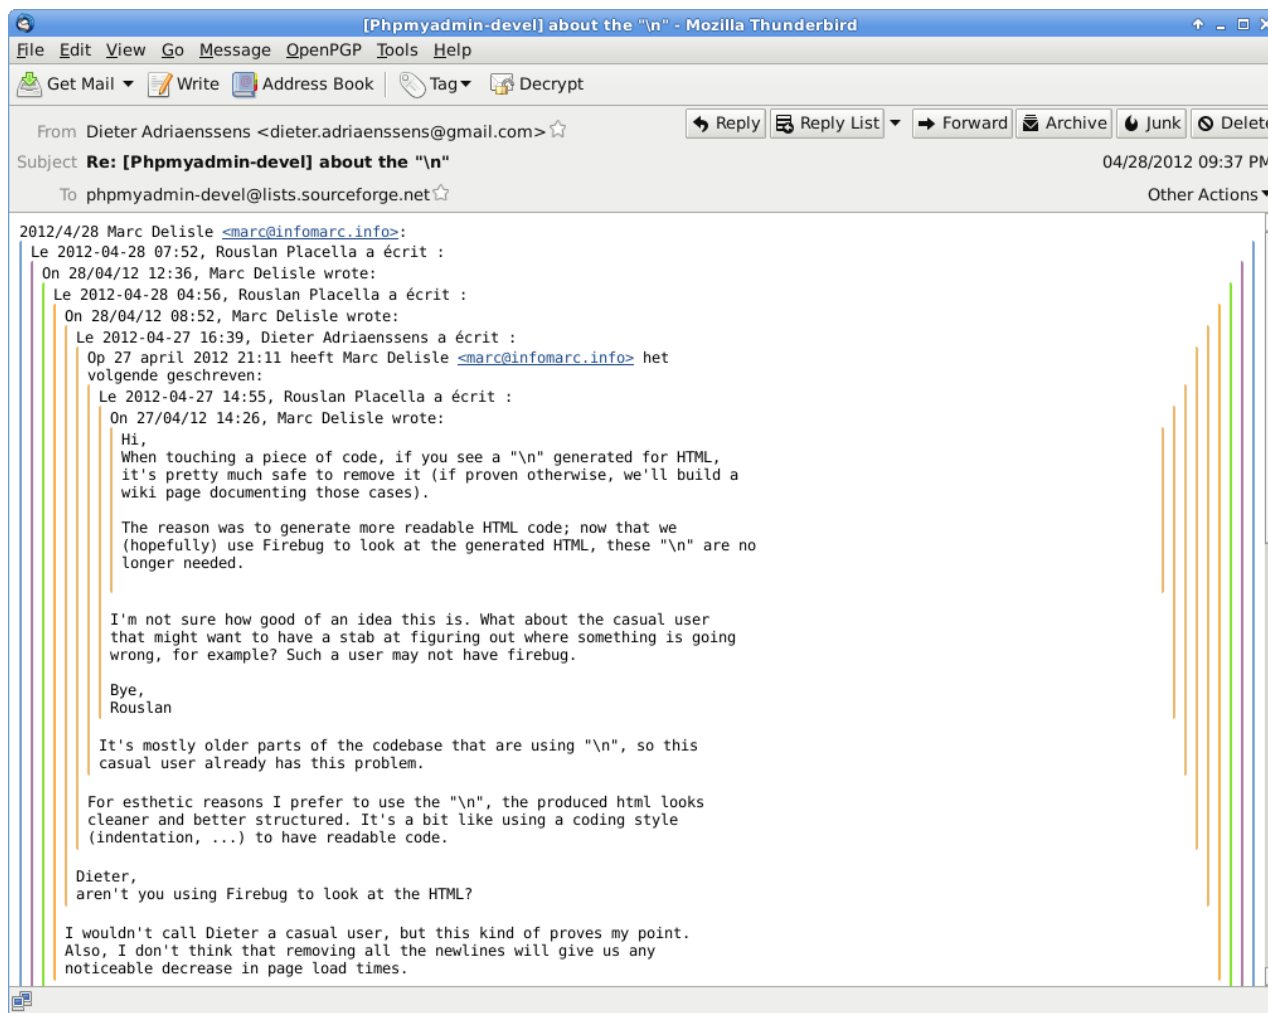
[Phpmyadmin-devel] about the "\n" - Mozilla Thunderbird

File Edit View Go Message OpenPGP Tools Help

Get Mail Write Address Book Tag Decrypt

From Dieter Adriaenssens <dieter.adriaenssens@gmail.com>
Subject Re: [Phpmyadmin-devel] about the "\n"
To phpmyadmin-devel@lists.sourceforge.net

Reply Reply List Forward Archive Junk Delete
04/28/2012 09:37 PM
Other Actions

2012/4/28 Marc Delisle <marc@infomarc.info>:
Le 2012-04-28 07:52, Rouslan Placella a écrit :
On 28/04/12 12:36, Marc Delisle wrote:
Le 2012-04-28 04:56, Rouslan Placella a écrit :
On 28/04/12 08:52, Marc Delisle wrote:
Le 2012-04-27 16:39, Dieter Adriaenssens a écrit :
Op 27 april 2012 21:11 heeft Marc Delisle <marc@infomarc.info> het volgende geschreven:
Le 2012-04-27 14:55, Rouslan Placella a écrit :
On 27/04/12 14:26, Marc Delisle wrote:
Hi,
When touching a piece of code, if you see a "\n" generated for HTML, it's pretty much safe to remove it (if proven otherwise, we'll build a wiki page documenting those cases).

The reason was to generate more readable HTML code; now that we (hopefully) use Firebug to look at the generated HTML, these "\n" are no longer needed.

I'm not sure how good of an idea this is. What about the casual user that might want to have a stab at figuring out where something is going wrong, for example? Such a user may not have firebug.

Bye,
Rouslan

It's mostly older parts of the codebase that are using "\n", so this casual user already has this problem.

For esthetic reasons I prefer to use the "\n", the produced html looks cleaner and better structured. It's a bit like using a coding style (indentation, ...) to have readable code.

Dieter,
aren't you using Firebug to look at the HTML?

I wouldn't call Dieter a casual user, but this kind of proves my point.
Also, I don't think that removing all the newlines will give us any noticeable decrease in page load times.